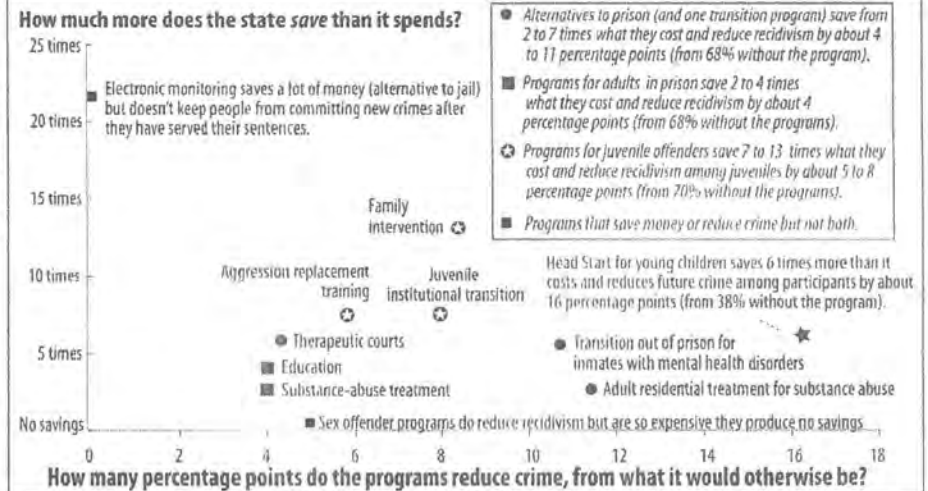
How much more does the state *save* than it spends?

Alternatives to prison (and one transition program) save from 2 to 7 times what they cost and reduce recidivism by about 4 to 11 percentage points (from 68% without the program).

Programs for adults in prison save 2 to 4 times what they cost and reduce recidivism by about 4 percentage points (from 68% without the programs).

Programs for juvenile offenders save 7 to 13 times what they cost and reduce recidivism among juveniles by about 5 to 8 percentage points (from 70% without the programs).

Programs that save money or reduce crime but not both.

25 times

20 times

15 times

10 times

5 times

No savings

Electronic monitoring saves a lot of money (alternative to jail) but doesn't keep people from committing new crimes after they have served their sentences.

Family intervention

Aggression replacement training

Juvenile institutional transition

Head Start for young children saves 6 times more than it costs and reduces future crime among participants by about 16 percentage points (from 38% without the program).

Therapeutic courts

Education

Substance-abuse treatment

Transition out of prison for inmates with mental health disorders

Adult residential treatment for substance abuse

Sex offender programs do reduce recidivism but are so expensive they produce no savings

0 2 4 6 8 10 12 14 16 18

How many percentage points do the programs reduce crime, from what it would otherwise be?